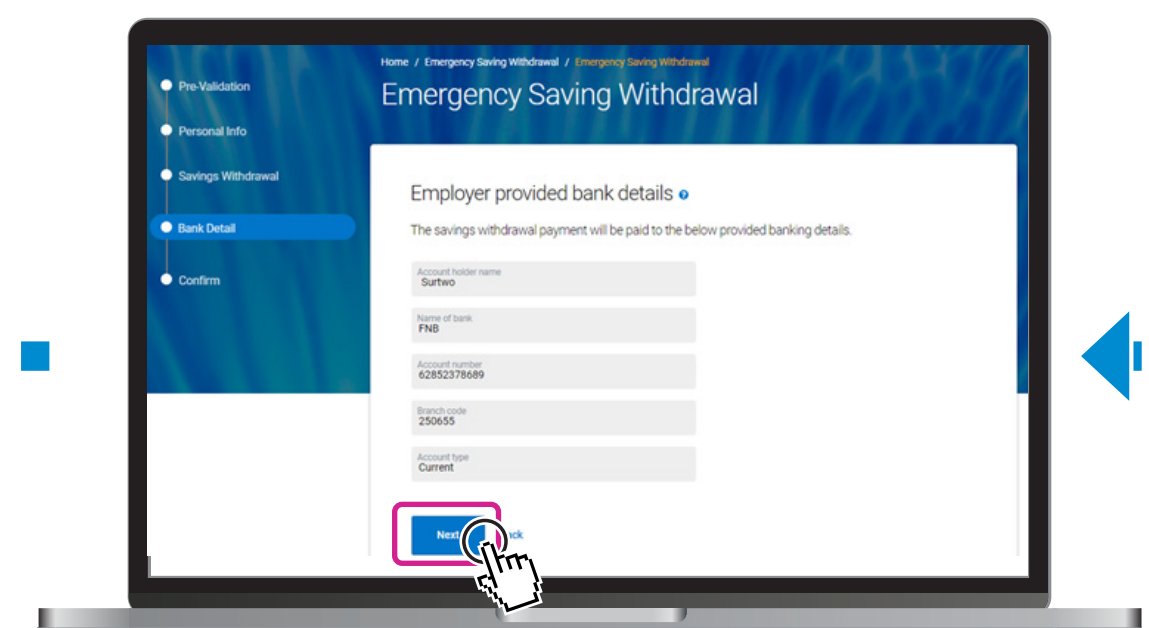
Pre-Validation

Personal Info

Savings Withdrawal

Bank Detail

Confirm

Home / Emergency Saving Withdrawal / Emergency Saving Withdrawal

Emergency Saving Withdrawal

Employer provided bank details

The savings withdrawal payment will be paid to the below provided banking details.

Account holder name
Surtwo

Name of bank
FNB

Account number
62852378689

Branch code
250655

Account type
Current

Next

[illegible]ck